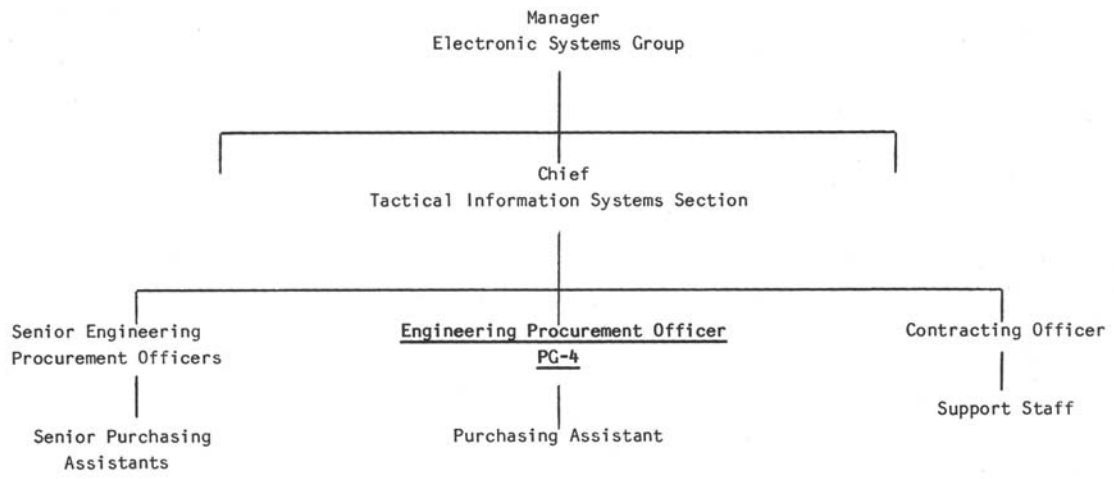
Manager
Electronic Systems Group

Chief
Tactical Information Systems Section

Senior Engineering Procurement Officers

Senior Purchasing Assistants

Engineering Procurement Officer
PG-4

Purchasing Assistant

Contracting Officer

Support Staff